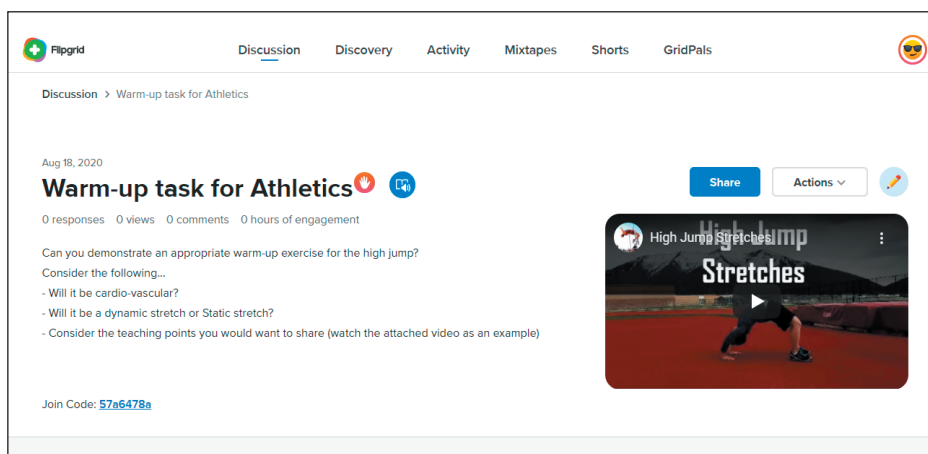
Flipgrid

Discussion Discovery Activity Mixtapes Shorts GridPals

Discussion > Warm-up task for Athletics

Aug 18, 2020

Warm-up task for Athletics

Share

Actions

0 responses 0 views 0 comments 0 hours of engagement

Can you demonstrate an appropriate warm-up exercise for the high jump?
Consider the following...
- Will it be cardio-vascular?
- Will it be a dynamic stretch or Static stretch?
- Consider the teaching points you would want to share (watch the attached video as an example)

High Jump Stretches

High Jump Stretches

Join Code: 57a6478a